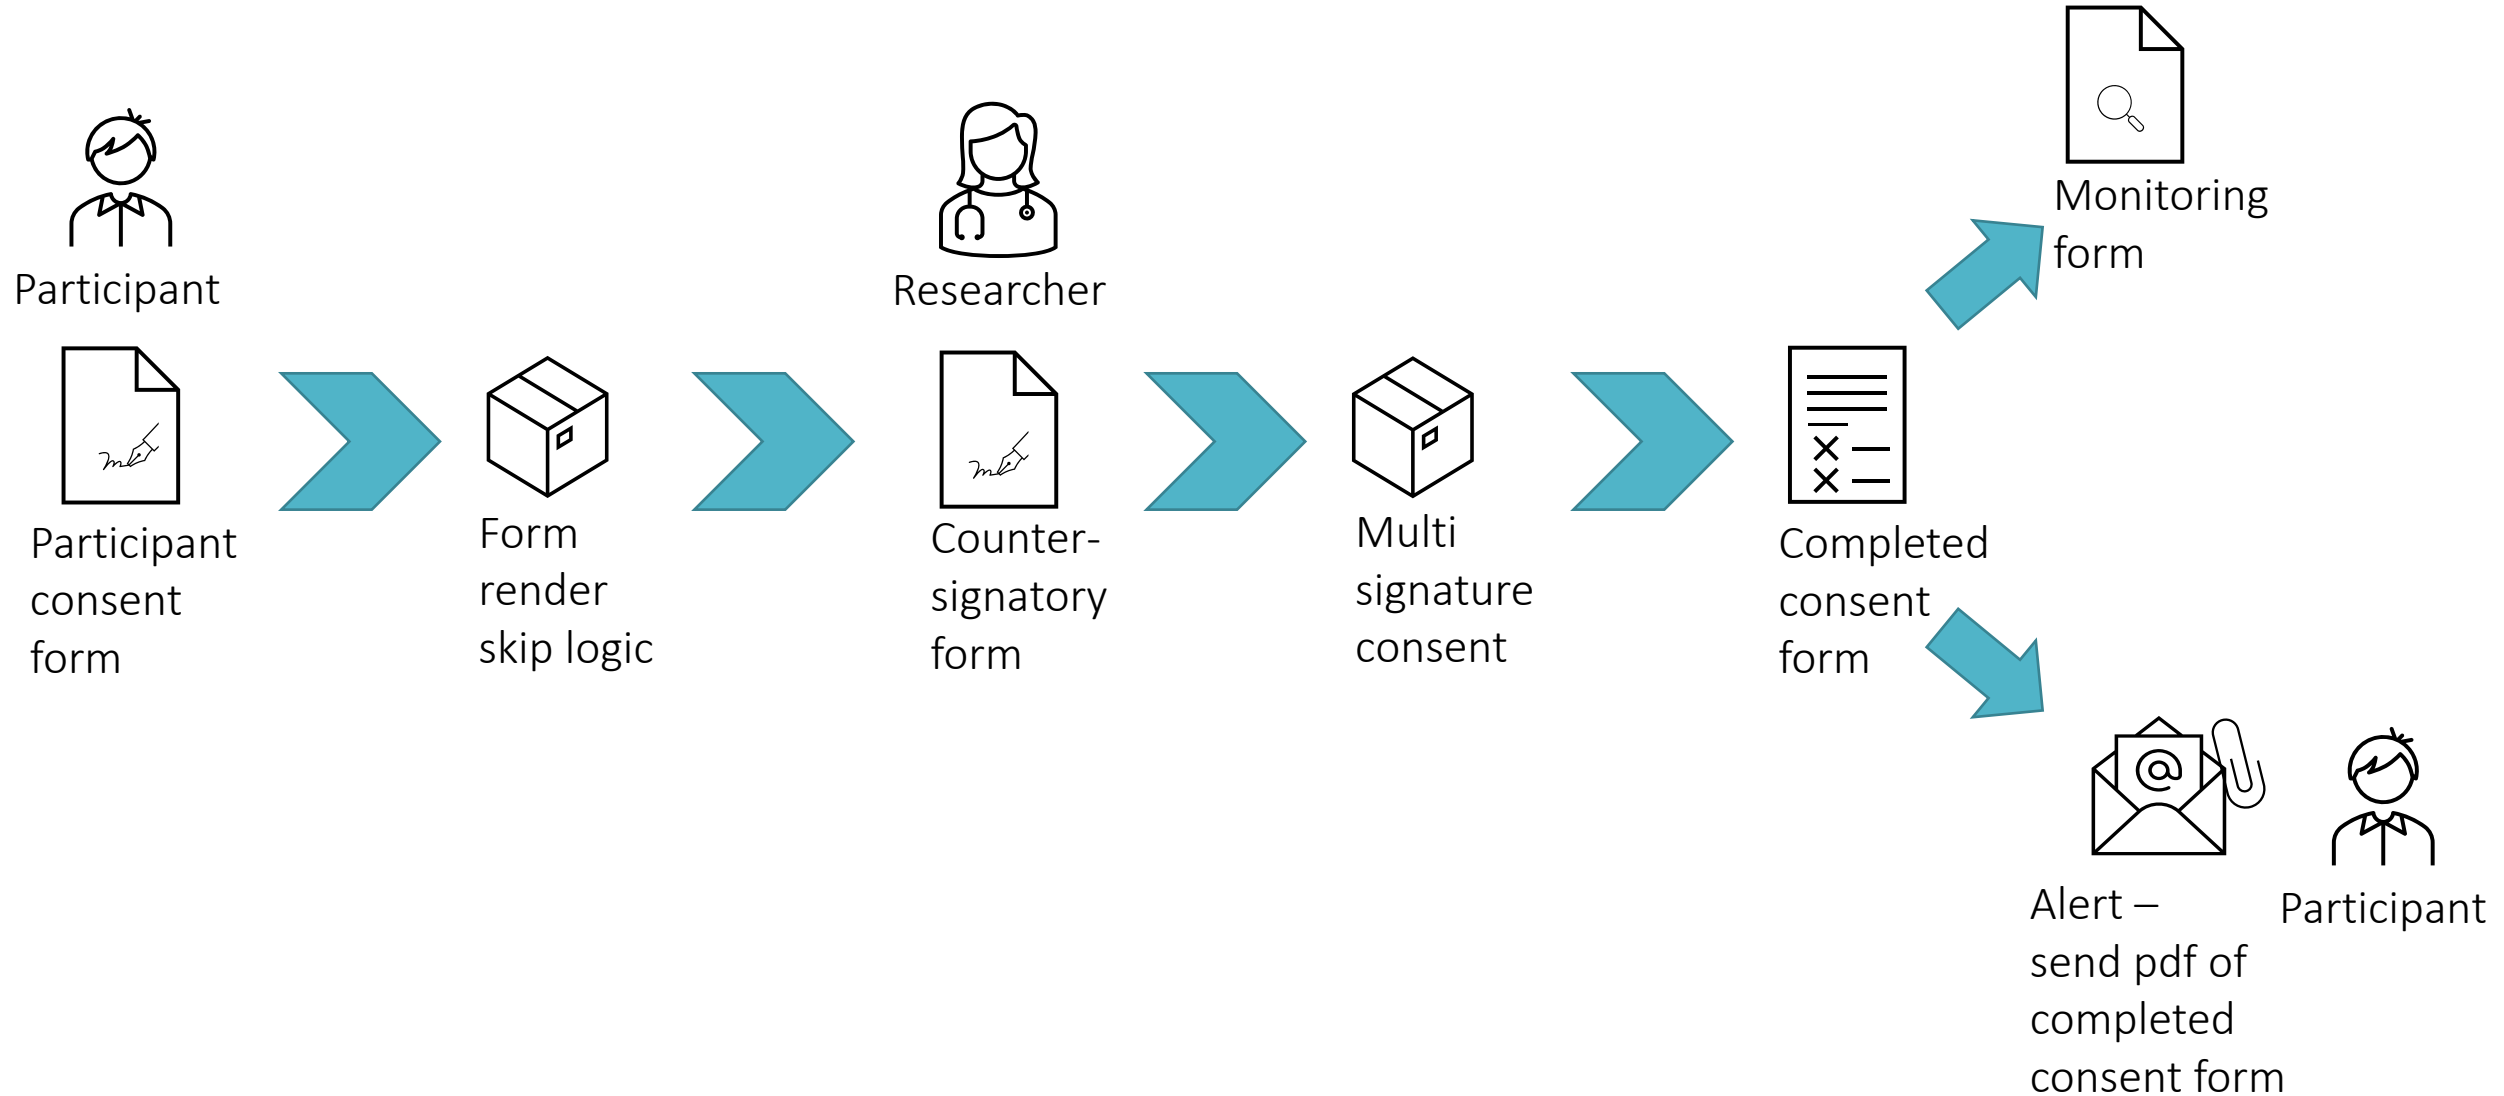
Participant

Participant consent form

Form render skip logic

Researcher

Counter-signatory form

Multi signature consent

Completed consent form

Monitoring form

Alert – send pdf of completed consent form

Participant